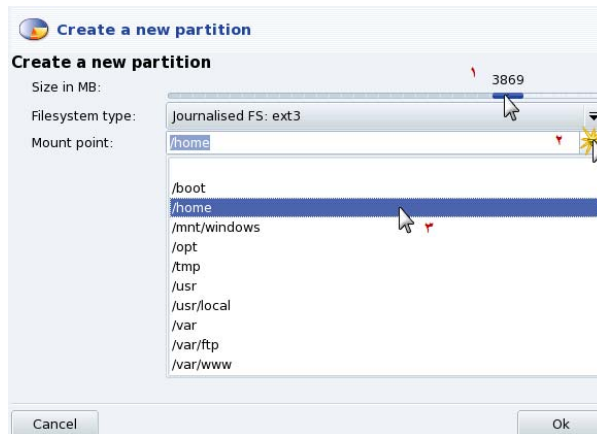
Create a new partition

Create a new partition

Size in MB:

١

3869

Filesystem type: Journalised FS: ext3

Mount point: /home

٢

/boot
/home
/mnt/windows
/opt
/tmp
/usr
/usr/local
/var
/var/ftp
/var/www

٣

Cancel

Ok